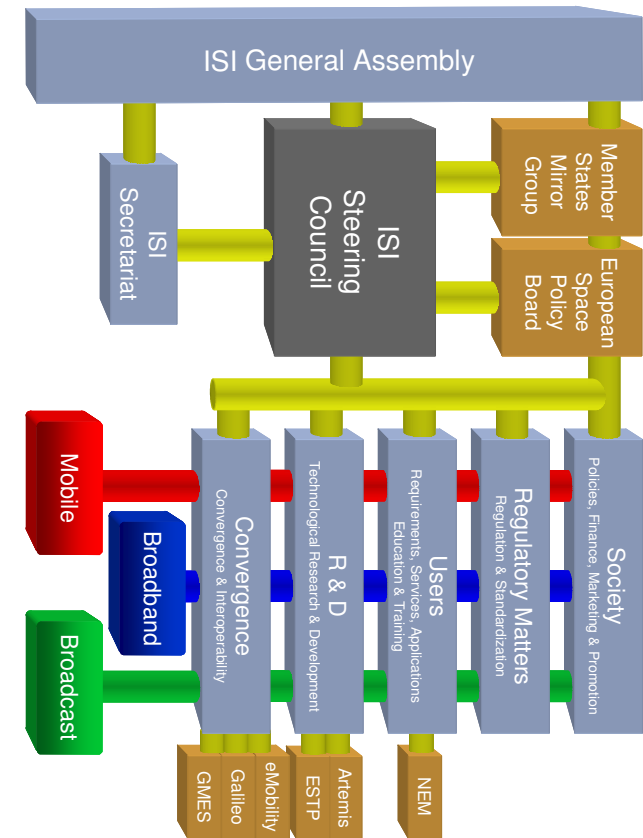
ISI General Assembly

ISI Secretariat

ISI Steering Council

Member States Mirror Group

European Space Policy Board

Mobile

Broadband

Broadcast

Convergence
Convergence & Interoperability

R & D
Technological Research & Development

Users
Requirements, Services, Applications
Education & Training

Regulatory Matters
Regulation & Standardization

Society
Policies, Finance, Marketing & Promotion

GMES

Galileo

eMobility

ESTP

Artemis

NEM